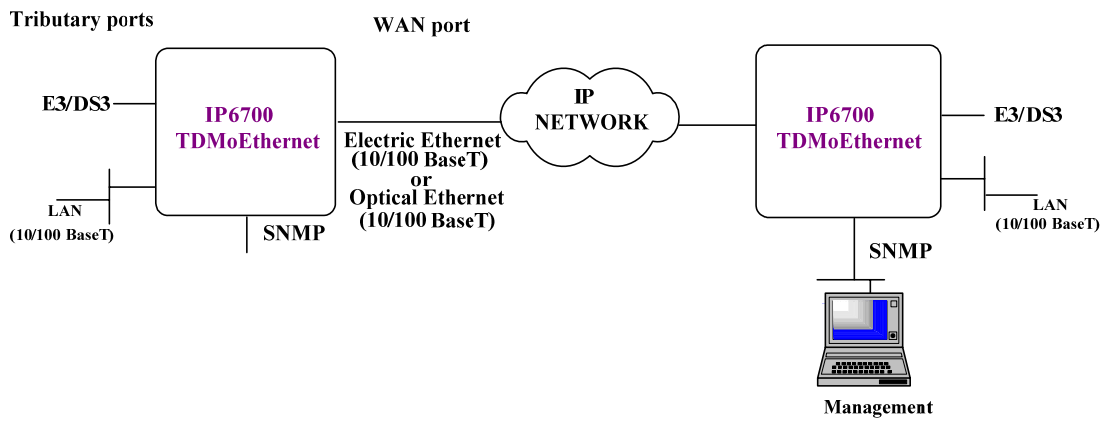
Tributary ports

WAN port

E3/DS3

IP6700
TDMoEthernet

LAN
(10/100 BaseT)

SNMP

Electric Ethernet
(10/100 BaseT)
or
Optical Ethernet
(10/100 BaseT)

IP
NETWORK

IP6700
TDMoEthernet

E3/DS3

LAN
(10/100 BaseT)

SNMP

Management